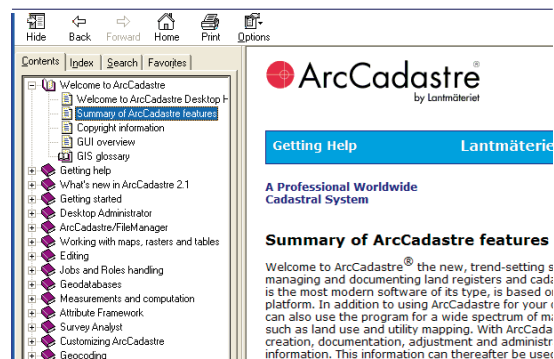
Hide Back Forward Home Print Options

Contents Index Search Favorites

Welcome to ArcCadastre
Welcome to ArcCadastre Desktop H
Summary of ArcCadastre features
Copyright information
GUI overview
GIS glossary
Getting help
What's new in ArcCadastre 2.1
Getting started
Desktop Administrator
ArcCadastre/FileManager
Working with maps, rasters and tables
Editing
Jobs and Roles handling
Geodatabases
Measurements and computation
Attribute Framework
Survey Analyst
Customizing ArcCadastre
Geocoding

ArcCadastre®
by Lantmäteriet

Getting Help

Lantmäterie

A Professional Worldwide
Cadastral System

Summary of ArcCadastre features

Welcome to ArcCadastre® the new, trend-setting s managing and documenting land registers and cada is the most modern software of its type, is based o platform. In addition to using ArcCadastre for your c can also use the program for a wide spectrum of ma such as land use and utility mapping. With ArcCada creation, documentation, adjustment and administr information. This information can thereafter be used